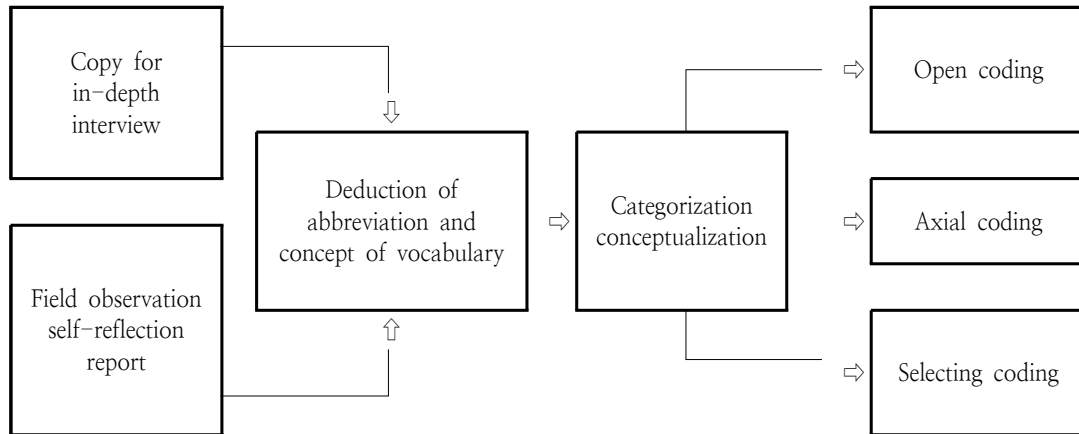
Copy for in-depth interview

Field observation self-reflection report

Deduction of abbreviation and concept of vocabulary

Categorization conceptualization

Open coding

Axial coding

Selecting coding